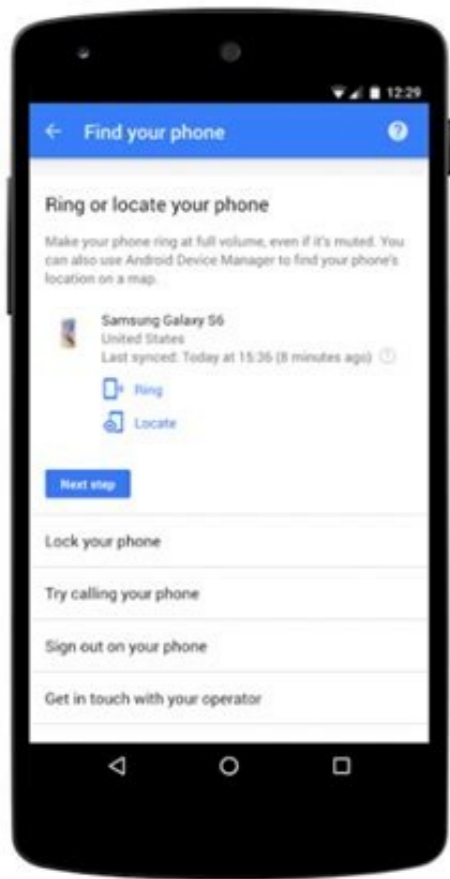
12:29

Find your phone

Ring or locate your phone

Make your phone ring at full volume, even if it's muted. You can also use Android Device Manager to find your phone's location on a map.

Samsung Galaxy S6
United States
Last synced: Today at 15:36 (8 minutes ago)

Ring

Locate

Next step

Lock your phone

Try calling your phone

Sign out on your phone

Get in touch with your operator